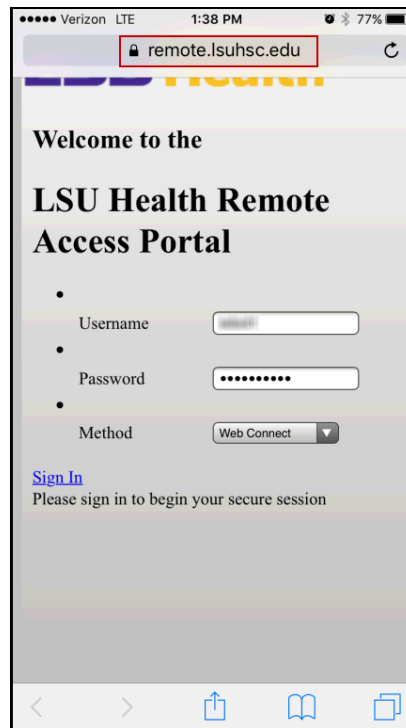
●●●●● Verizon LTE 1:38 PM 77%

remote.lsuhsc.edu

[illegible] Health

Welcome to the

LSU Health Remote Access Portal

•
Username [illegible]
•
Password ●●●●●●●●●●●
•
Method Web Connect

Sign In
Please sign in to begin your secure session